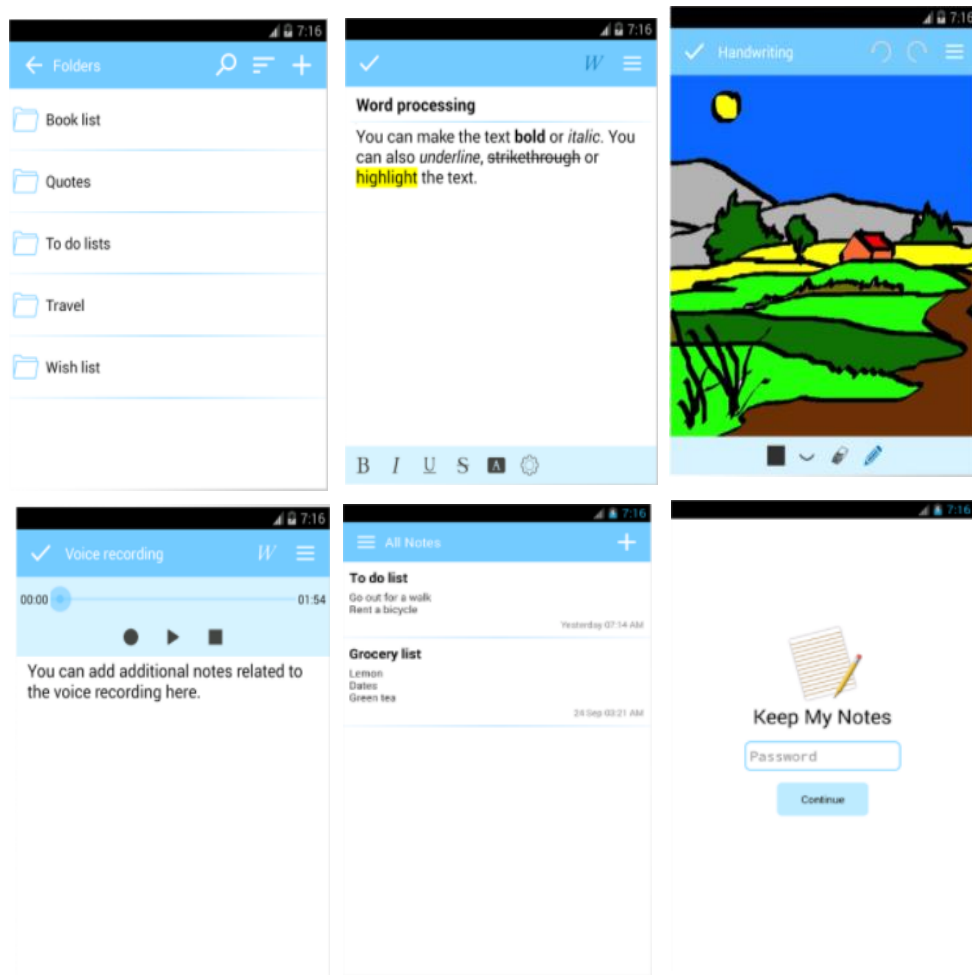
7:16
Folders
Book list
Quotes
To do lists
Travel
Wish list

7:16
W
Word processing
You can make the text bold or italic. You can also underline, strikethrough or highlight the text.
B I U S A

7:16
Handwriting

7:16
Voice recording
W
00:00
01:54
You can add additional notes related to the voice recording here.

7:16
All Notes
To do list
Go out for a walk
Rent a bicycle
Yesterday 07:14 AM
Grocery list
Lemon
Dates
Green tea
24 Sep 03:21 AM

7:16
Keep My Notes
Password
Continue